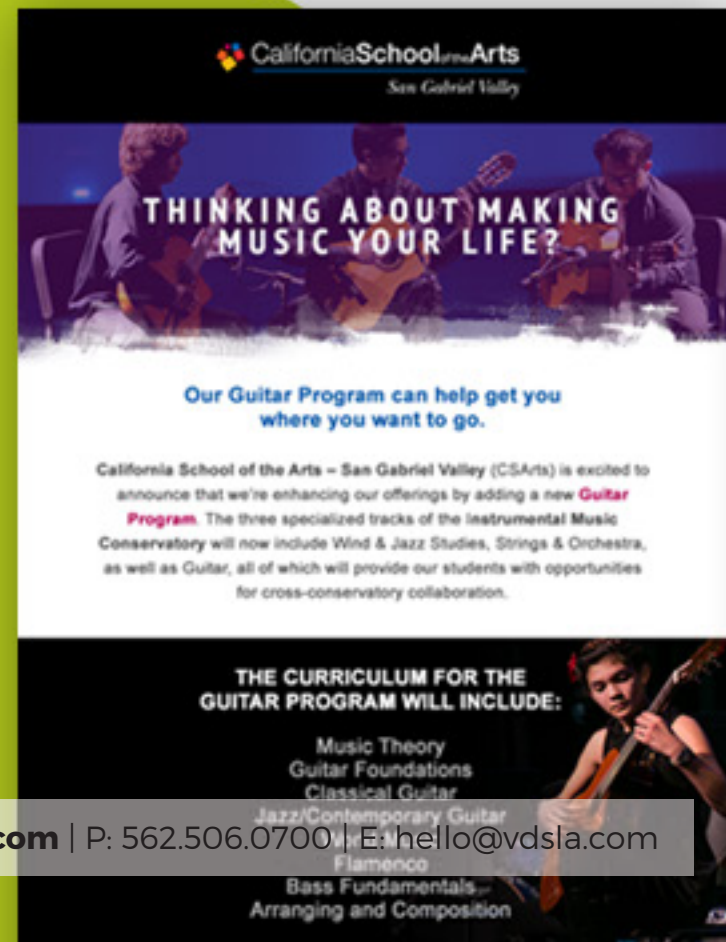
CaliforniaSchool of the Arts
San Gabriel Valley

THINKING ABOUT MAKING MUSIC YOUR LIFE?

Our Guitar Program can help get you where you want to go.

California School of the Arts – San Gabriel Valley (CSArts) is excited to announce that we're enhancing our offerings by adding a new Guitar Program. The three specialized tracks of the Instrumental Music Conservatory will now include Wind & Jazz Studies, Strings & Orchestra, as well as Guitar, all of which will provide our students with opportunities for cross-conservatory collaboration.

THE CURRICULUM FOR THE GUITAR PROGRAM WILL INCLUDE:

Music Theory
Guitar Foundations
Classical Guitar
Jazz/Contemporary Guitar
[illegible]
Flamenco
Bass Fundamentals
Arranging and Composition

com | P: 562.506.0700 | E: hello@vdsla.com